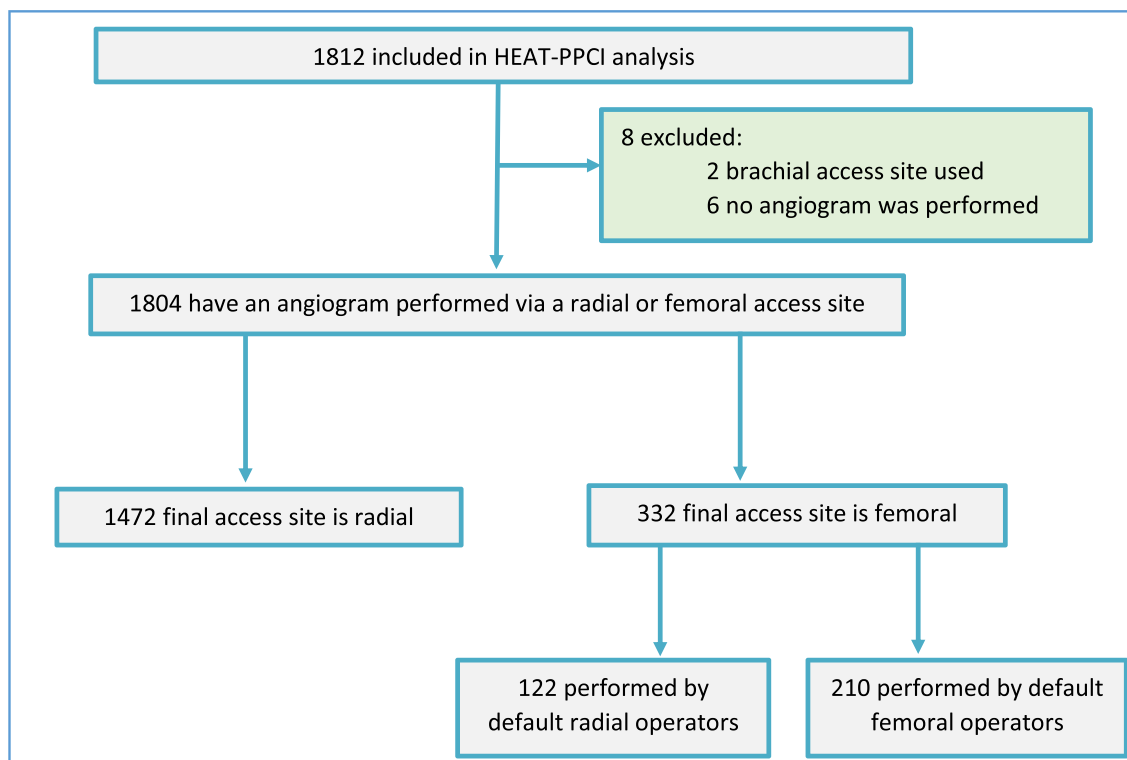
1812 included in HEAT-PPCI analysis

8 excluded:
2 brachial access site used
6 no angiogram was performed

1804 have an angiogram performed via a radial or femoral access site

1472 final access site is radial

332 final access site is femoral

122 performed by default radial operators

210 performed by default femoral operators